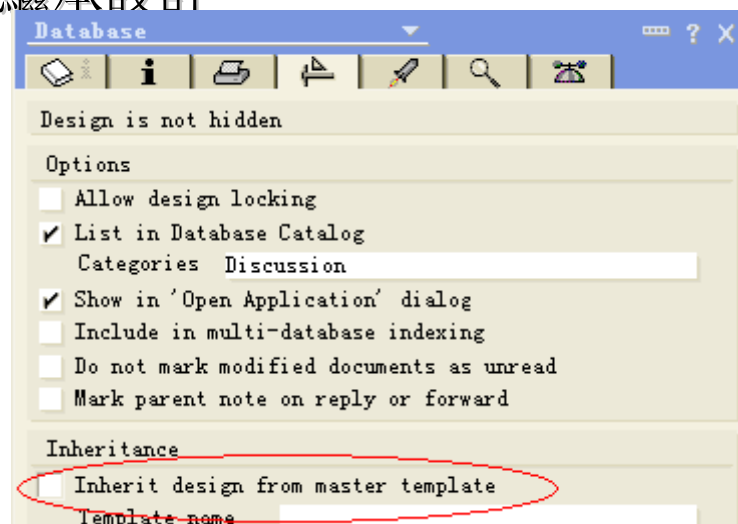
Database

Design is not hidden

Options

Allow design locking

List in Database Catalog

Categories Discussion

Show in 'Open Application' dialog

Include in multi-database indexing

Do not mark modified documents as unread

Mark parent note on reply or forward

Inheritance

Inherit design from master template

Template name